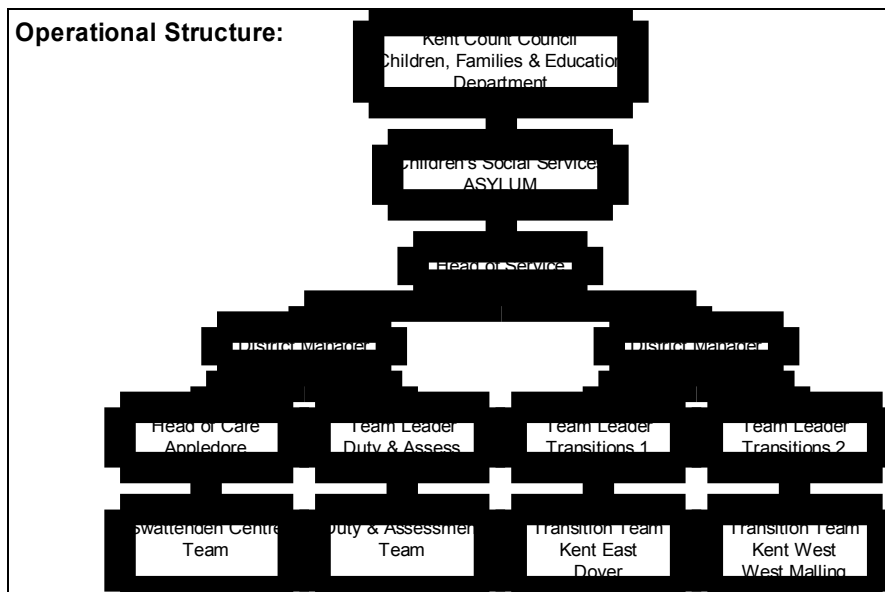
Operational Structure:

Kent Count Council
Children, Families & Education
Department

Children's Social Services
ASYLUM

Head of Service

District Manager

District Manager

Head of Care
Appledore

Team Leader
Duty & Assess

Team Leader
Transitions 1

Team Leader
Transitions 2

Swattenden Centre
Team

Duty & Assessment
Team

Transition Team
Kent East
Dover

Transition Team
Kent West
West Malling